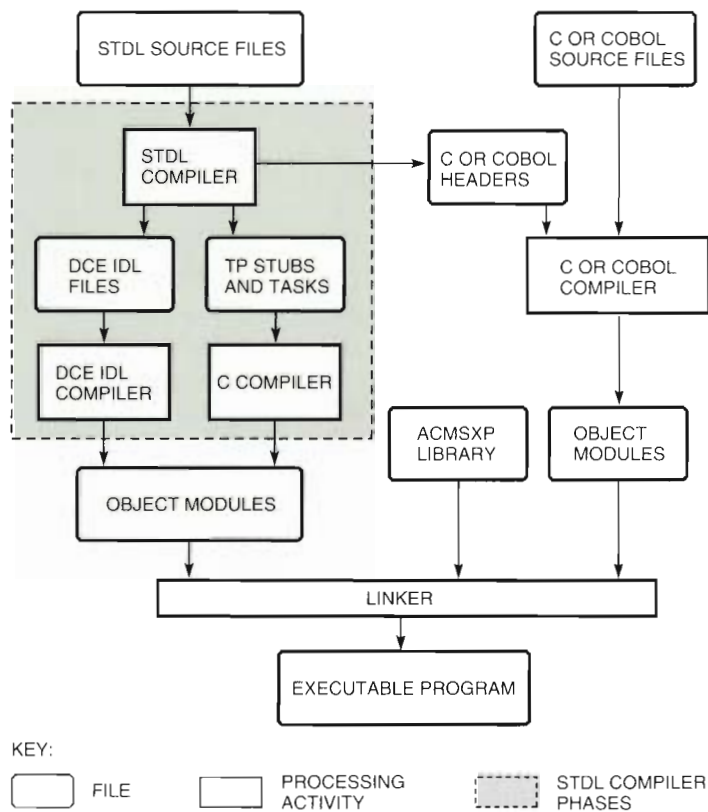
STDL SOURCE FILES

C OR COBOL SOURCE FILES

STDL COMPILER

C OR COBOL HEADERS

DCE IDL FILES

TP STUBS AND TASKS

C OR COBOL COMPILER

DCE IDL COMPILER

C COMPILER

ACMSXP LIBRARY

OBJECT MODULES

OBJECT MODULES

LINKER

EXECUTABLE PROGRAM

KEY:

FILE

PROCESSING ACTIVITY

STDL COMPILER PHASES